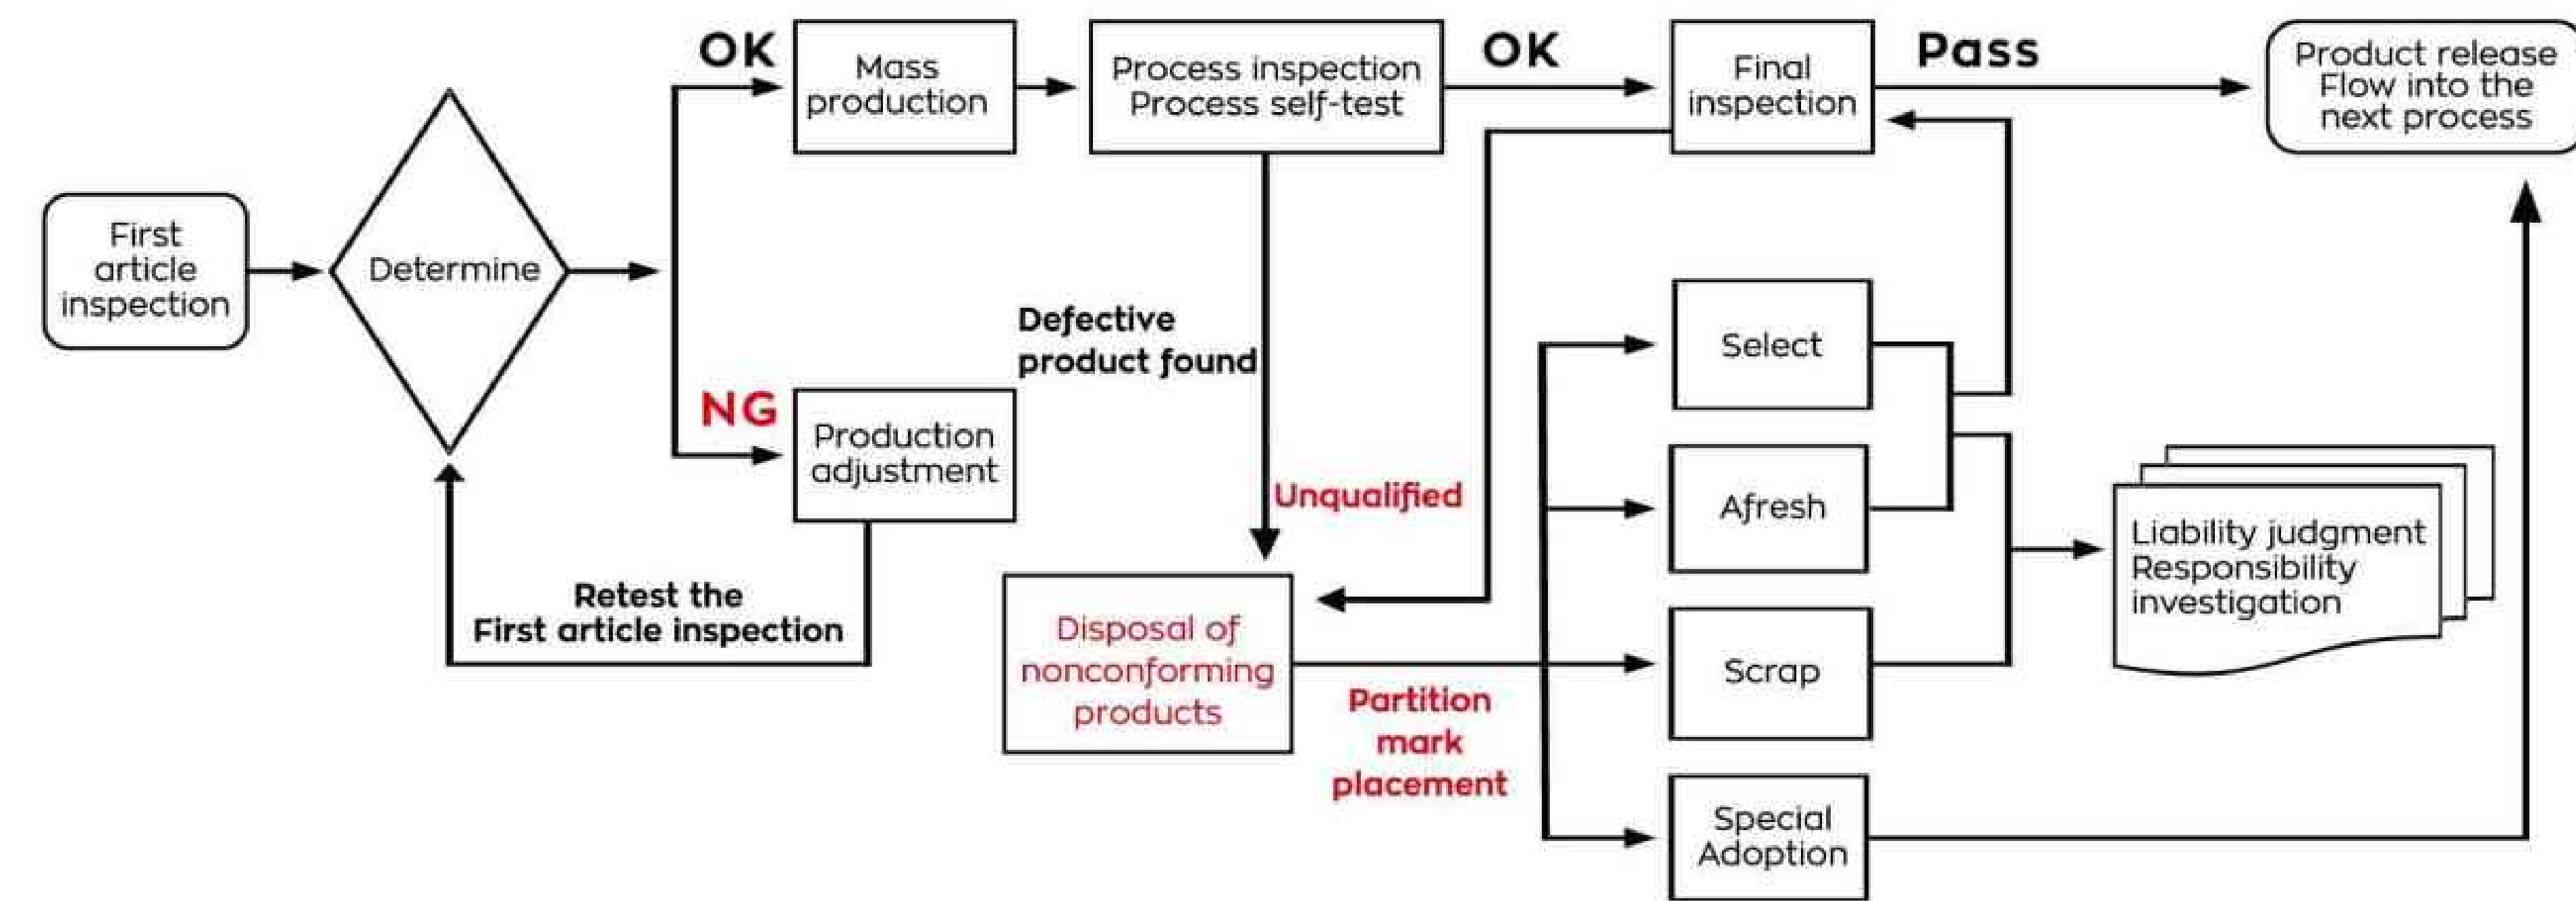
First article inspection

Determine

OK

Mass production

Process inspection
Process self-test

OK

Final inspection

Pass

Product release
Flow into the next process

NG

Production adjustment

Defective product found

Unqualified

Retest the
First article inspection

Disposal of nonconforming products

Partition mark placement

Select

Afresh

Scrap

Special Adoption

Liability judgment
Responsibility investigation